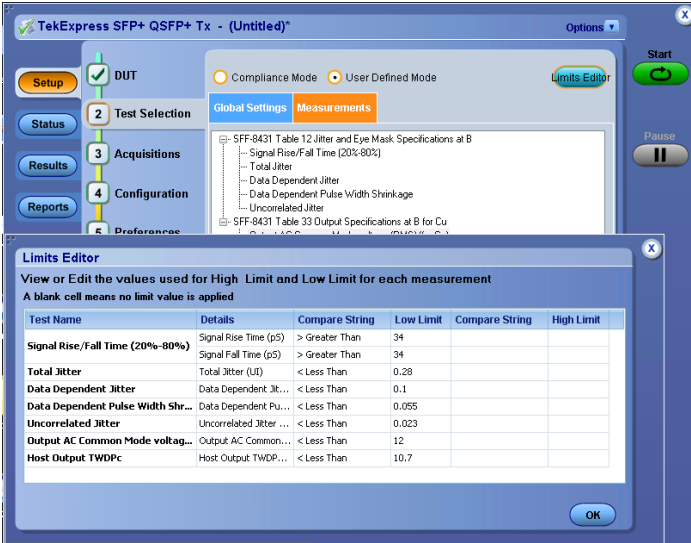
TekExpress SFP+ QSFP+ Tx - (Untitled)*

Options

Setup

Status

Results

Reports

DUT

2 Test Selection

3 Acquisitions

4 Configuration

5 Preferences

Compliance Mode

User Defined Mode

Limits Editor

Global Settings

Measurements

SFF-8431 Table 12 Jitter and Eye Mask Specifications at B
Signal Rise/Fall Time (20%-80%)
Total Jitter
Data Dependent Jitter
Data Dependent Pulse Width Shrinkage
Uncorrelated Jitter
SFF-8431 Table 33 Output Specifications at B for Cu

Start

Pause

Limits Editor

View or Edit the values used for High Limit and Low Limit for each measurement

A blank cell means no limit value is applied

| Test Name | Details | Compare String | Low Limit | Compare String | High Limit |
|---|---|---|---|---|---|
| Signal Rise/Fall Time (20%-80%) | Signal Rise Time (pS) | > Greater Than | 34 | | |
| | Signal Fall Time (pS) | > Greater Than | 34 | | |
| Total Jitter | Total Jitter (UI) | < Less Than | 0.28 | | |
| Data Dependent Jitter | Data Dependent Jit... | < Less Than | 0.1 | | |
| Data Dependent Pulse Width Shr... | Data Dependent Pu... | < Less Than | 0.055 | | |
| Uncorrelated Jitter | Uncorrelated Jitter ... | < Less Than | 0.023 | | |
| Output AC Common Mode voltag... | Output AC Common... | < Less Than | 12 | | |
| Host Output TWDPc | Host Output TWDP... | < Less Than | 10.7 | | |

OK